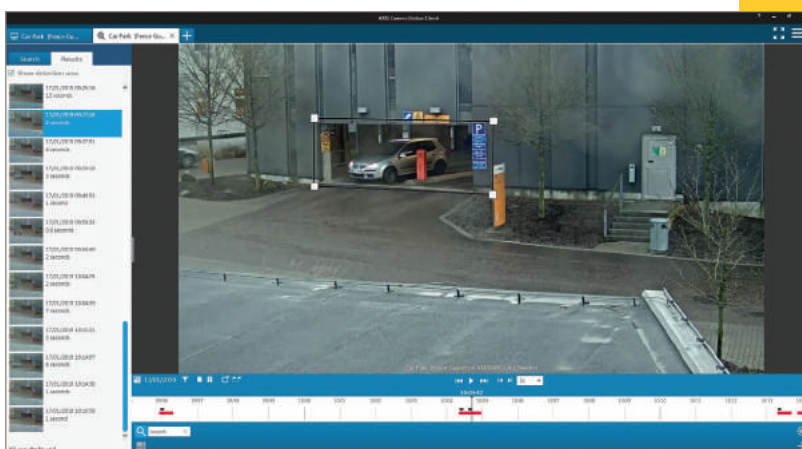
AXIS Camera Station Client

Car Park (Fence Ca...

Car Park (Fence Ca...

Search

Results

Show detection area

17/01/2019 09:25:16
12 seconds

17/01/2019 09:27:58
8 seconds

17/01/2019 09:27:51
8 seconds

17/01/2019 09:50:10
3 seconds

17/01/2019 09:48:51
1 second

17/01/2019 09:50:53
0.5 seconds

17/01/2019 10:04:09
2 seconds

17/01/2019 10:04:29
2 seconds

17/01/2019 10:04:59
7 seconds

17/01/2019 10:10:21
1 second

17/01/2019 10:14:07
6 seconds

17/01/2019 10:14:30
1 second

17/01/2019 10:10:59
1 second

P

17/01/2019

1x

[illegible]

Search